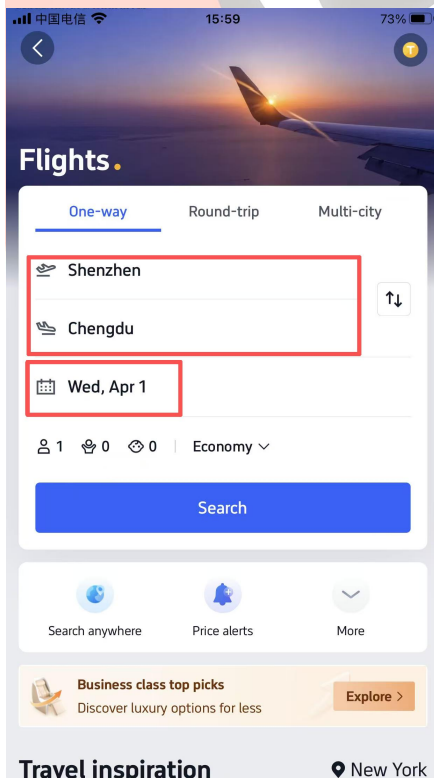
中国电信 15:59 73%

Flights.

One-way
Round-trip
Multi-city

Shenzhen
Chengdu

Wed, Apr 1

1 0 0 Economy

Search

Search anywhere
Price alerts
More

Business class top picks
Discover luxury options for less
Explore >

Travel inspiration
New York